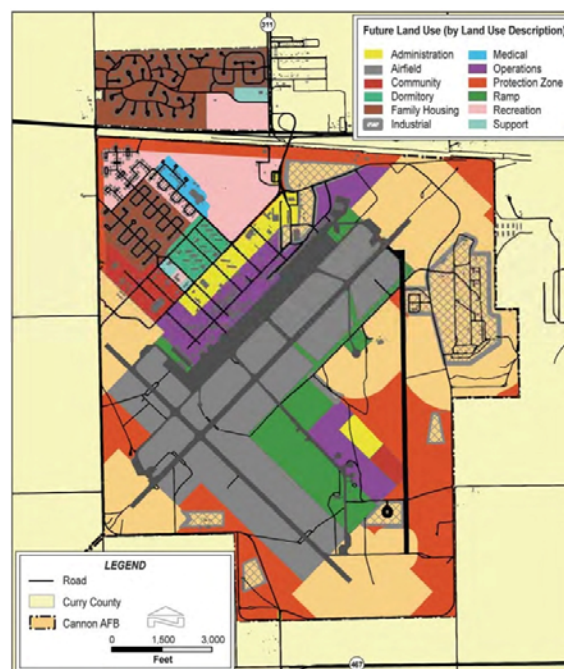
311

Future Land Use (by Land Use Description)
Administration
Airfield
Community
Dormitory
Family Housing
Industrial
Medical
Operations
Protection Zone
Ramp
Recreation
Support

LEGEND
Road
Curry County
Cannon AFB
0 1,500 3,000
Feet

467